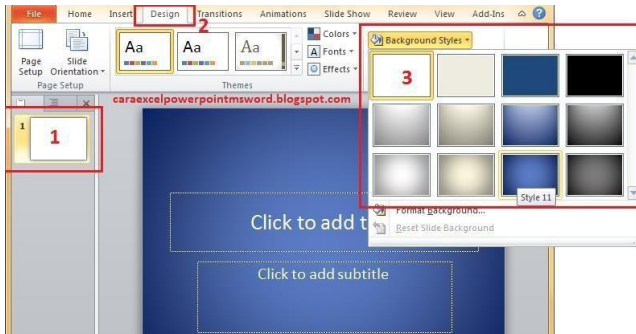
File Home Insert Design 2 Transitions Animations Slide Show Review View Add-Ins

Page Setup Slide Orientation
Page Setup

Aa Aa Aa
Themes

Colors
Fonts
Effects

Background Styles

caraexcelpowerpointmsword.blogspot.com

1

3

Style 11

Format Background...
Reset Slide Background

Click to add t

Click to add subtitle